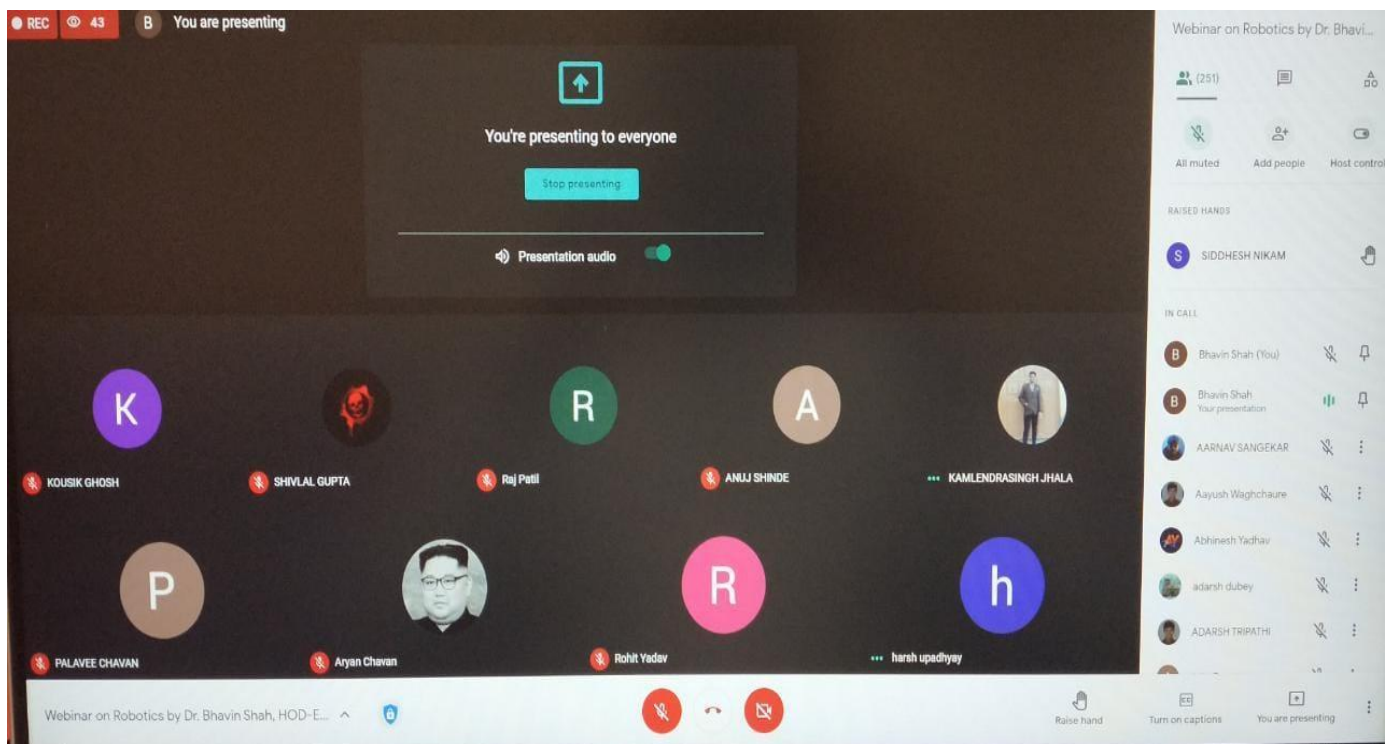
REC 43 B You are presenting

You're presenting to everyone

Stop presenting

Presentation audio

K KOUSIK GHOSH
SHIVLAL GUPTA
R Raj Patil
A ANUJ SHINDE
KAMLENDRASINGH JHALA
P PALAVEE CHAVAN
Aryan Chavan
R Rohit Yadav
h harsh upadhyay

Webinar on Robotics by Dr. Bhavi...

(251)

All muted
Add people
Host control

RAISED HANDS

S SIDDHESH NIKAM

IN CALL

B Bhavin Shah (You)
B Bhavin Shah
Your presentation
AARNAV SANGEKAR
Aayush Waghchaure
Abhinesh Yadhav
adarsh dubey
ADARSH TRIPATHI

Webinar on Robotics by Dr. Bhavin Shah, HOD-E...

Raise hand
Turn on captions
You are presenting